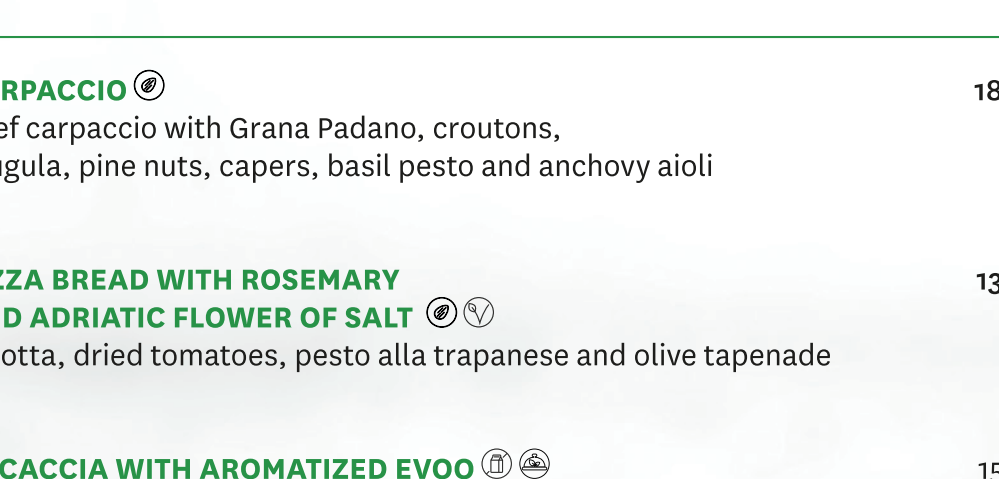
RPACCIO

ef carpaccio with Grana Padano, croutons, gula, pine nuts, capers, basil pesto and anchovy aioli

18

ZZA BREAD WITH ROSEMARY D ADRIATIC FLOWER OF SALT

otta, dried tomatoes, pesto alla trapanese and olive tapenade

13

CACCIA WITH AROMATIZED EVOO

1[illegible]